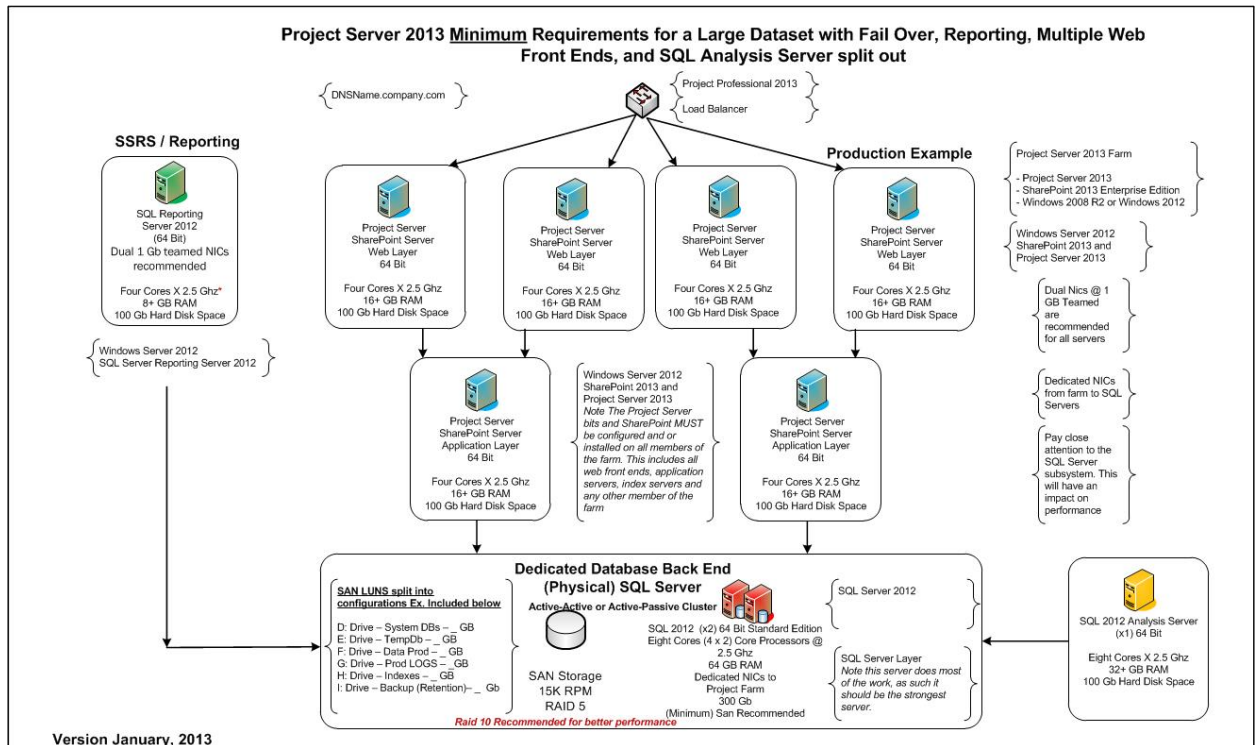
Project Server 2013 Minimum Requirements for a Large Dataset with Fail Over, Reporting, Multiple Web Front Ends, and SQL Analysis Server split out

DNSName.company.com

Project Professional 2013

Load Balancer

SSRS / Reporting

SQL Reporting Server 2012 (64 Bit) Dual 1 Gb teamed NICs recommended

Four Cores X 2.5 Ghz* 8+ GB RAM 100 Gb Hard Disk Space

Windows Server 2012 SQL Server Reporting Server 2012

Production Example

Project Server SharePoint Server Web Layer 64 Bit

Four Cores X 2.5 Ghz 16+ GB RAM 100 Gb Hard Disk Space

Project Server SharePoint Server Web Layer 64 Bit

Four Cores X 2.5 Ghz 16+ GB RAM 100 Gb Hard Disk Space

Project Server SharePoint Server Web Layer 64 Bit

Four Cores X 2.5 Ghz 16+ GB RAM 100 Gb Hard Disk Space

Project Server SharePoint Server Web Layer 64 Bit

Four Cores X 2.5 Ghz 16+ GB RAM 100 Gb Hard Disk Space

Project Server 2013 Farm

- Project Server 2013
- SharePoint 2013 Enterprise Edition
- Windows 2008 R2 or Windows 2012

Windows Server 2012 SharePoint 2013 and Project Server 2013

Dual Nics @ 1 GB Teamed are recommended for all servers

Dedicated NICs from farm to SQL Servers

Pay close attention to the SQL Server subsystem. This will have an impact on performance

Project Server SharePoint Server Application Layer 64 Bit

Four Cores X 2.5 Ghz 16+ GB RAM 100 Gb Hard Disk Space

Windows Server 2012 SharePoint 2013 and Project Server 2013 Note The Project Server bits and SharePoint MUST be configured and or installed on all members of the farm. This includes all web front ends, application servers, index servers and any other member of the farm

Project Server SharePoint Server Application Layer 64 Bit

Four Cores X 2.5 Ghz 16+ GB RAM 100 Gb Hard Disk Space

Dedicated Database Back End (Physical) SQL Server

SAN LUNS split into configurations Ex. Included below

D: Drive – System DBs – _ GB
E: Drive – TempDb – _ GB
F: Drive – Data Prod – _ GB
G: Drive – Prod LOGS – _GB
H: Drive – Indexes – _ GB
I: Drive – Backup (Retention)– _ Gb

Active-Active or Active-Passive Cluster

SAN Storage 15K RPM RAID 5

SQL 2012 (x2) 64 Bit Standard Edition Eight Cores (4 x 2) Core Processors @ 2.5 Ghz 64 GB RAM Dedicated NICs to Project Farm 300 Gb (Minimum) San Recommended

Raid 10 Recommended for better performance

SQL Server 2012

SQL Server Layer Note this server does most of the work, as such it should be the strongest server.

SQL 2012 Analysis Server (x1) 64 Bit

Eight Cores X 2.5 Ghz 32+ GB RAM 100 Gb Hard Disk Space

Version January, 2013